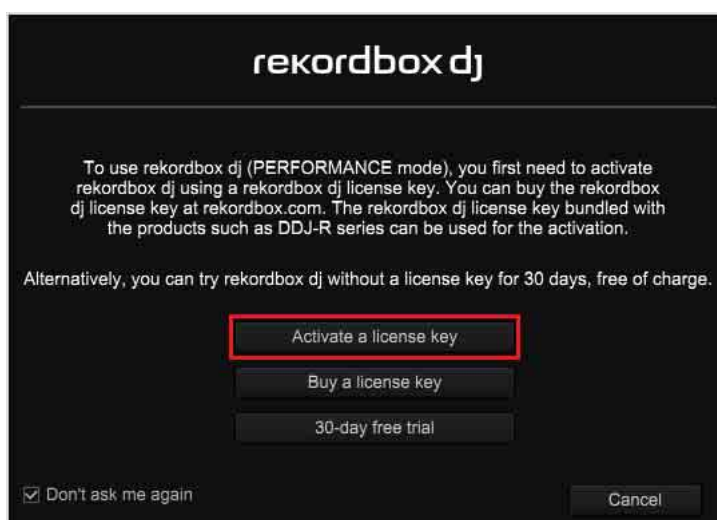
rekordbox dj

To use rekordbox dj (PERFORMANCE mode), you first need to activate rekordbox dj using a rekordbox dj license key. You can buy the rekordbox dj license key at rekordbox.com. The rekordbox dj license key bundled with the products such as DDJ-R series can be used for the activation.

Alternatively, you can try rekordbox dj without a license key for 30 days, free of charge.

Activate a license key

Buy a license key

30-day free trial

☑ Don't ask me again

Cancel